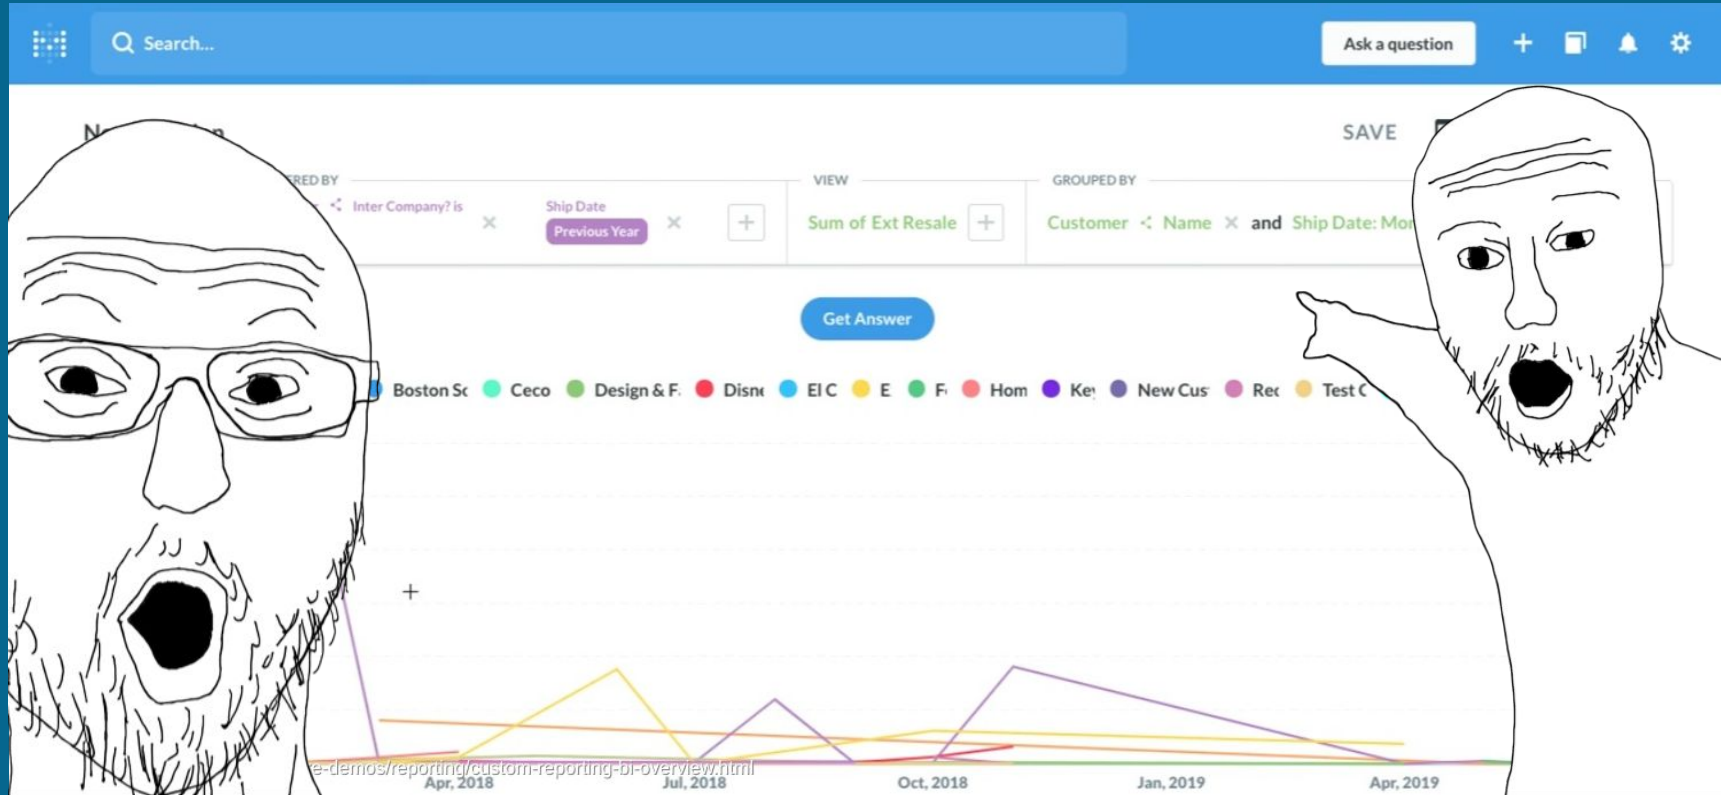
Search...

Ask a question

N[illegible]

SAVE

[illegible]RED BY

Inter Company? is

Ship Date

Previous Year

VIEW

Sum of Ext Resale

GROUPED BY

Customer Name and Ship Date: Mo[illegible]

Get Answer

Boston Sc Ceco Design & F Disn El C E F Hom Key New Cus Rec Test C

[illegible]e-demos/reporting/custom-reporting-bi-overview.html

Apr, 2018 Jul, 2018 Oct, 2018 Jan, 2019 Apr, 2019